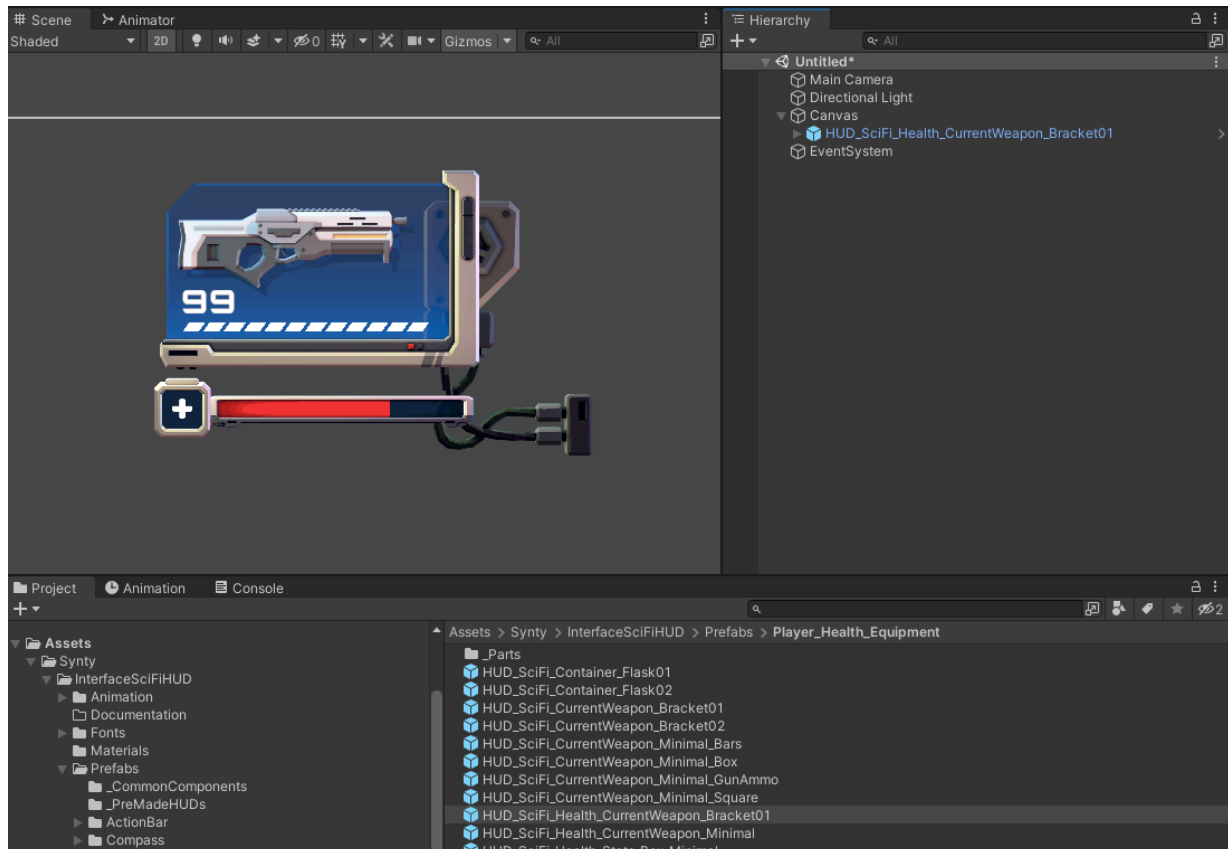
Scene Animator
Shaded 2D 0 Gizmos All

Hierarchy
All
Untitled*
Main Camera
Directional Light
Canvas
HUD_SciFi_Health_CurrentWeapon_Bracket01
EventSystem

99

Project Animation Console

Assets
Synty
InterfaceSciFiHUD
Animation
Documentation
Fonts
Materials
Prefabs
_CommonComponents
_PreMadeHUDs
ActionBar
Compass

Assets > Synty > InterfaceSciFiHUD > Prefabs > Player_Health_Equipment
_Parts
HUD_SciFi_Container_Flask01
HUD_SciFi_Container_Flask02
HUD_SciFi_CurrentWeapon_Bracket01
HUD_SciFi_CurrentWeapon_Bracket02
HUD_SciFi_CurrentWeapon_Minimal_Bars
HUD_SciFi_CurrentWeapon_Minimal_Box
HUD_SciFi_CurrentWeapon_Minimal_GunAmmo
HUD_SciFi_CurrentWeapon_Minimal_Square
HUD_SciFi_Health_CurrentWeapon_Bracket01
HUD_SciFi_Health_CurrentWeapon_Minimal
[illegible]
2